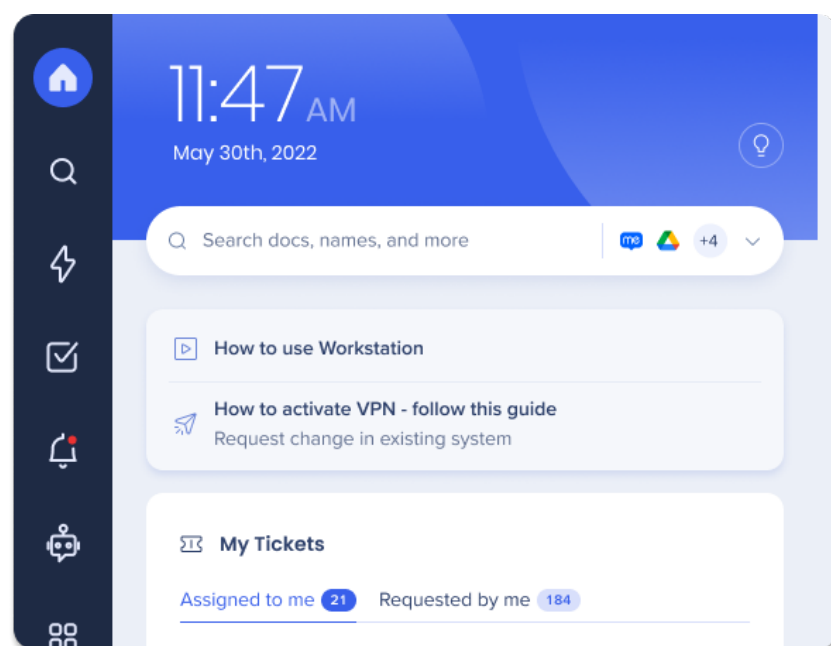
11:47 AM
May 30th, 2022

Search docs, names, and more

me

+4

How to use Workstation

How to activate VPN - follow this guide
Request change in existing system

My Tickets

Assigned to me 21 Requested by me 184